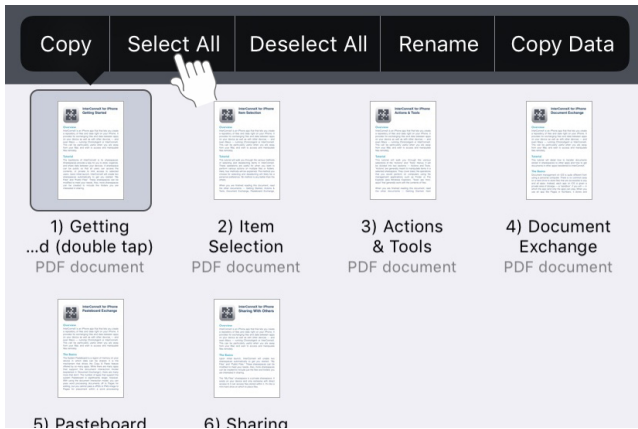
Copy | Select All | Deselect All | Rename | Copy Data

1) Getting …d (double tap)
PDF document

2) Item Selection
PDF document

3) Actions & Tools
PDF document

4) Document Exchange
PDF document

5) Pasteboard

6) Sharing